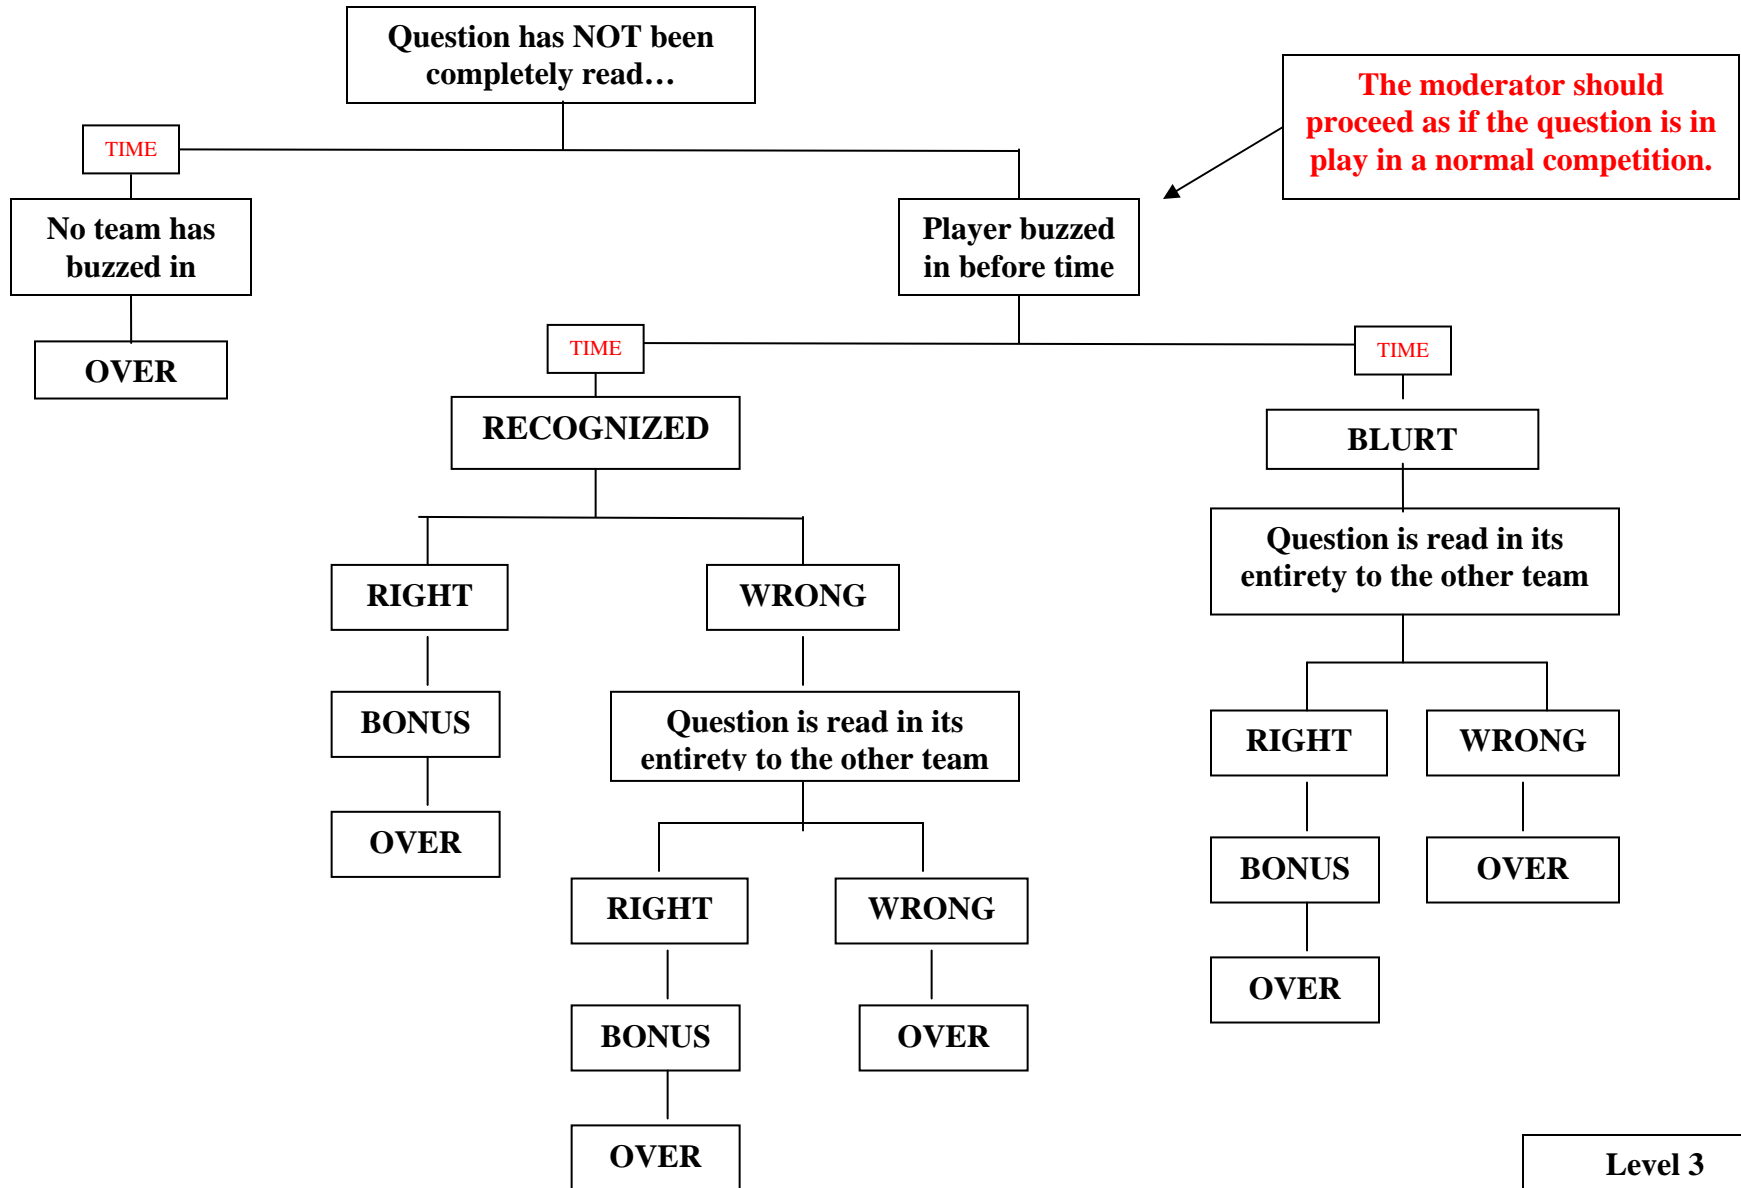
Question has NOT been completely read…

The moderator should proceed as if the question is in play in a normal competition.

TIME

No team has buzzed in

OVER

Player buzzed in before time

TIME

RECOGNIZED

RIGHT

BONUS

OVER

WRONG

Question is read in its entirety to the other team

RIGHT

BONUS

OVER

WRONG

OVER

TIME

BLURT

Question is read in its entirety to the other team

RIGHT

BONUS

OVER

WRONG

OVER

Level 3